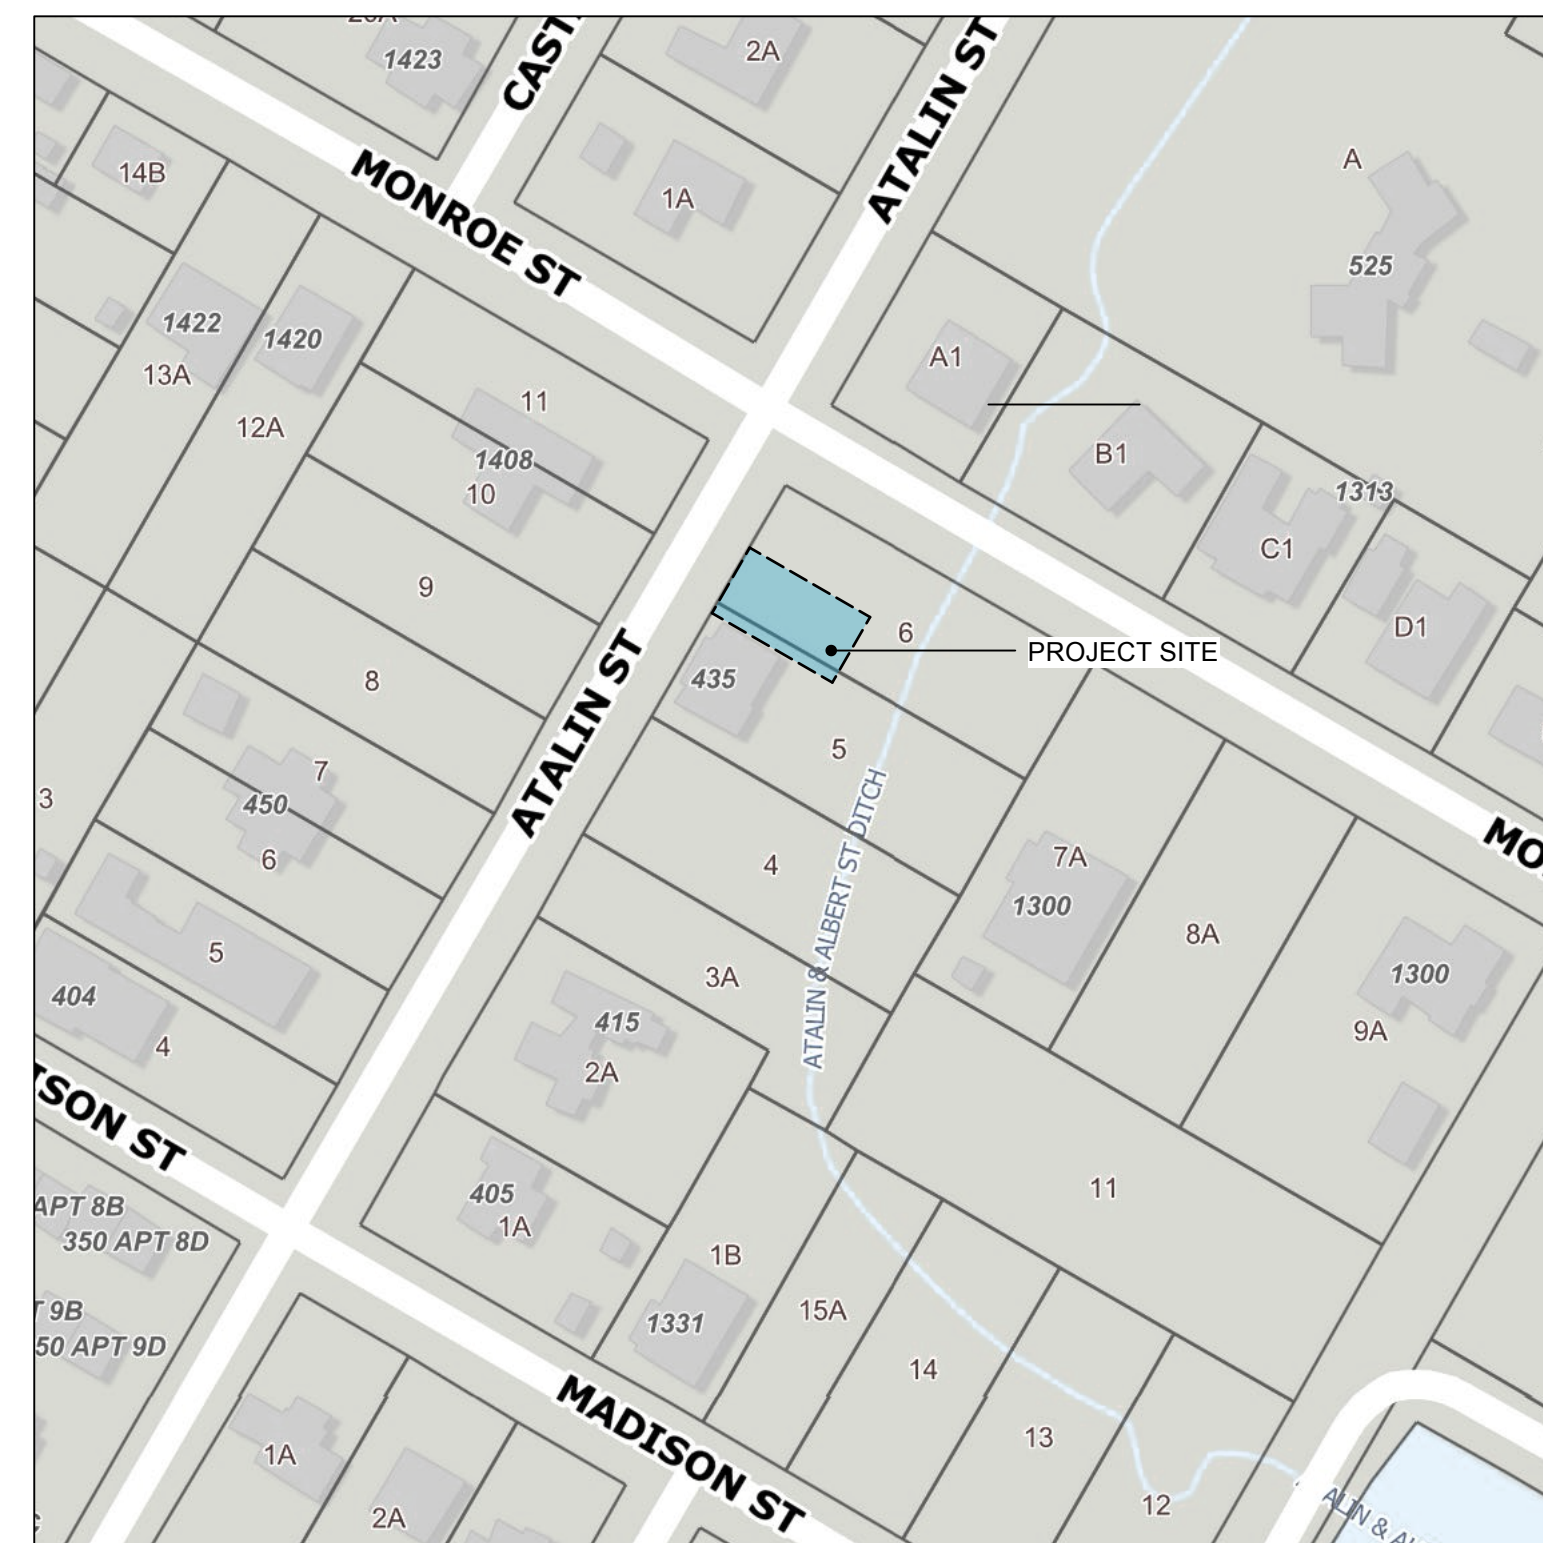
1423
CAST
2A
ATALIN ST
14B
MONROE ST
1A
A
525
1422
1420
13A
A1
11
12A
1408
B1
10
1313
C1
9
6
PROJECT SITE
D1
8
ATALIN ST
435
5
7
450
3
6
ATALIN & ALBERT ST DITCH
MO
4
7A
1300
5
8A
1300
3A
404
9A
415
4
2A
SON ST
11
APT 8B
405
350 APT 8D
1A
1B
T 9B
15A
1331
50 APT 9D
14
MADISON ST
1A
13
2A
12
ALIN & AL